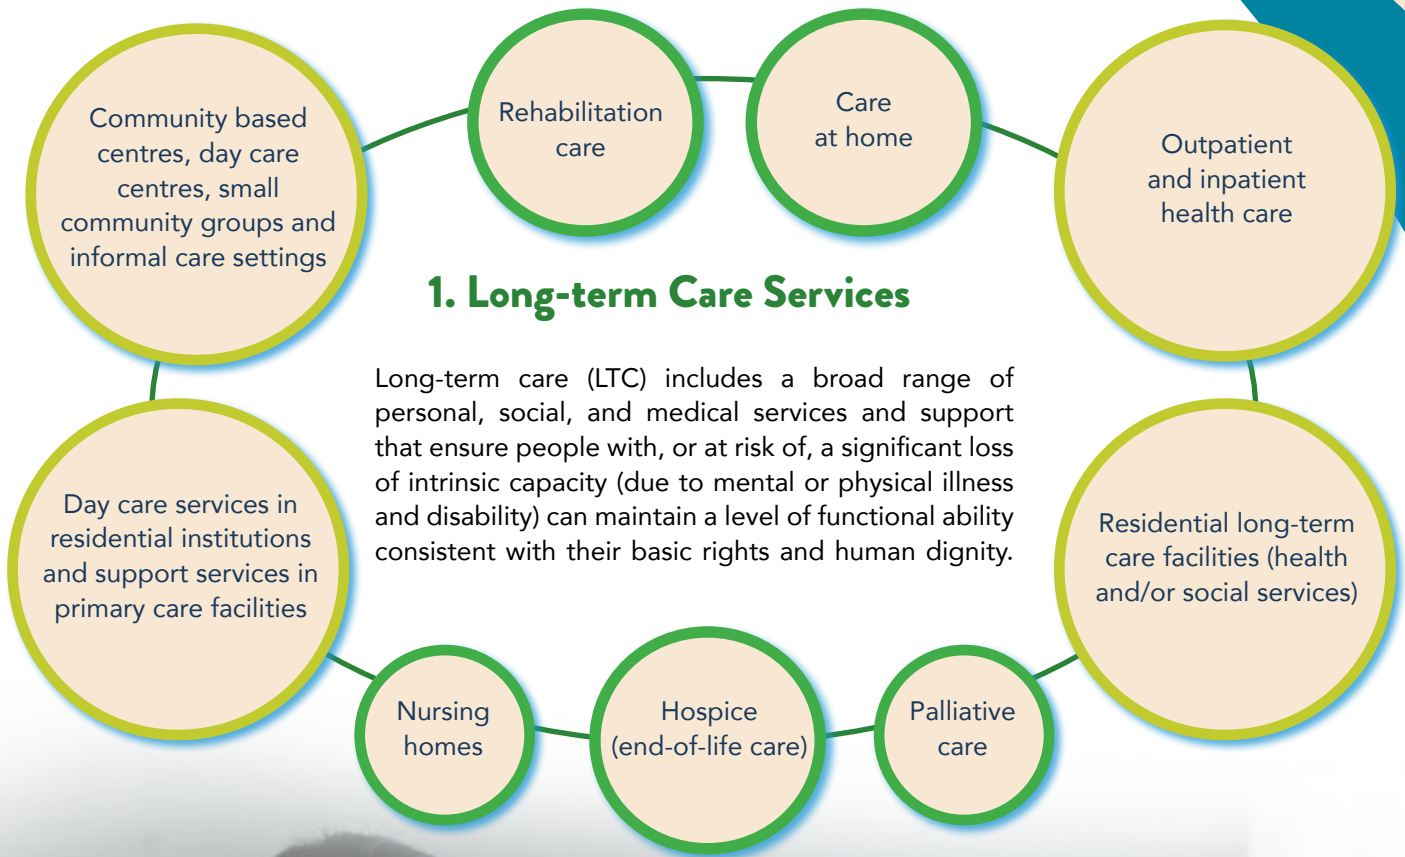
Community based centres, day care centres, small community groups and informal care settings

Rehabilitation care

Care at home

Outpatient and inpatient health care

1. Long-term Care Services

Long-term care (LTC) includes a broad range of personal, social, and medical services and support that ensure people with, or at risk of, a significant loss of intrinsic capacity (due to mental or physical illness and disability) can maintain a level of functional ability consistent with their basic rights and human dignity.

Day care services in residential institutions and support services in primary care facilities

Residential long-term care facilities (health and/or social services)

Nursing homes

Hospice (end-of-life care)

Palliative care